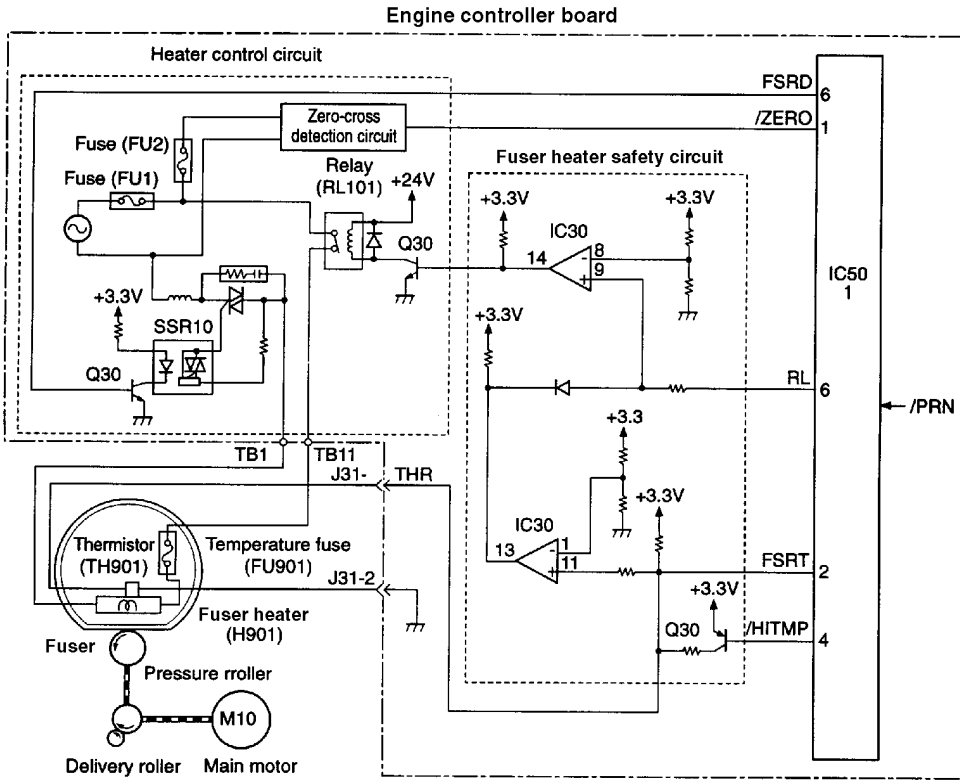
Engine controller board

Heater control circuit

Zero-cross detection circuit

Fuse (FU2)

Fuse (FU1)

Relay (RL101)

+24V

Fuser heater safety circuit

+3.3V

IC30

+3.3V

8

14

9

Q30

+3.3V

SSR10

Q30

+3.3V

FSRD 6

/ZERO 1

IC50 1

RL 6

/PRN

+3.3

+3.3V

IC30

13

1

11

FSRT 2

+3.3V

Q30

/HITMP 4

TB1

TB11

J31-

THR

Thermistor (TH901)

Temperature fuse (FU901)

J31-2

Fuser heater (H901)

Fuser

Pressure rroller

M10

Delivery roller

Main motor